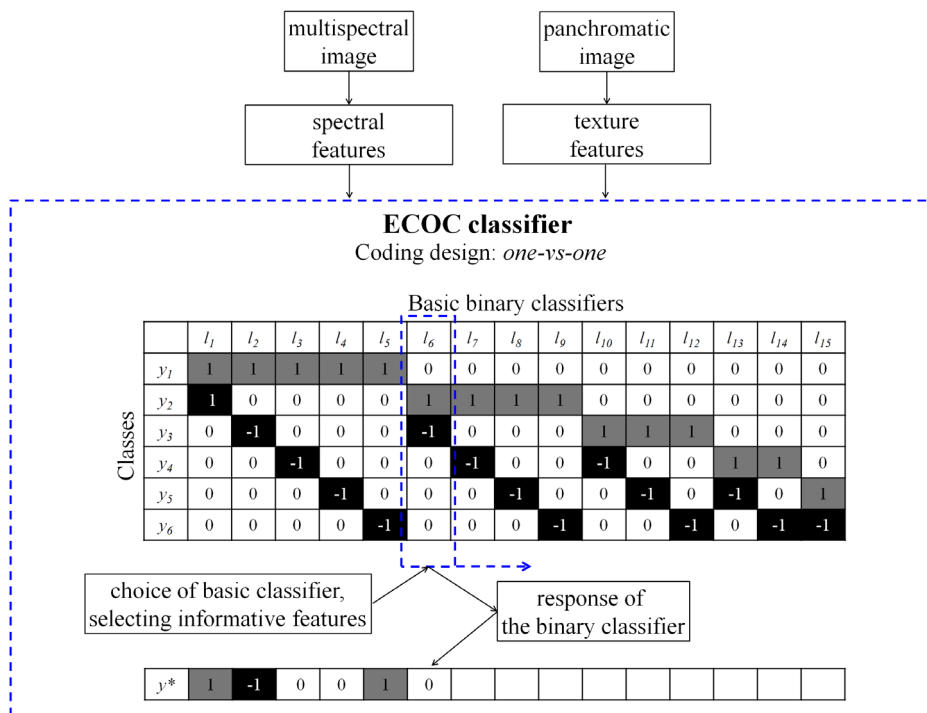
multispectral image

panchromatic image

spectral features

texture features

**ECOC classifier**

Coding design: *one-vs-one*

Basic binary classifiers

Classes

| | $l_1$ | $l_2$ | $l_3$ | $l_4$ | $l_5$ | $l_6$ | $l_7$ | $l_8$ | $l_9$ | $l_{10}$ | $l_{11}$ | $l_{12}$ | $l_{13}$ | $l_{14}$ | $l_{15}$ |
|---|---|---|---|---|---|---|---|---|---|---|---|---|---|---|---|
| $y_1$ | 1 | 1 | 1 | 1 | 1 | 0 | 0 | 0 | 0 | 0 | 0 | 0 | 0 | 0 | 0 |
| $y_2$ | 1 | 0 | 0 | 0 | 0 | 1 | 1 | 1 | 1 | 0 | 0 | 0 | 0 | 0 | 0 |
| $y_3$ | 0 | -1 | 0 | 0 | 0 | -1 | 0 | 0 | 0 | 1 | 1 | 1 | 0 | 0 | 0 |
| $y_4$ | 0 | 0 | -1 | 0 | 0 | 0 | -1 | 0 | 0 | -1 | 0 | 0 | 1 | 1 | 0 |
| $y_5$ | 0 | 0 | 0 | -1 | 0 | 0 | 0 | -1 | 0 | 0 | -1 | 0 | -1 | 0 | 1 |
| $y_6$ | 0 | 0 | 0 | 0 | -1 | 0 | 0 | 0 | -1 | 0 | 0 | -1 | 0 | -1 | -1 |

choice of basic classifier, selecting informative features

response of the binary classifier

| $y^*$ | 1 | -1 | 0 | 0 | 1 | 0 | | | | | | | | | |
|---|---|---|---|---|---|---|---|---|---|---|---|---|---|---|---|